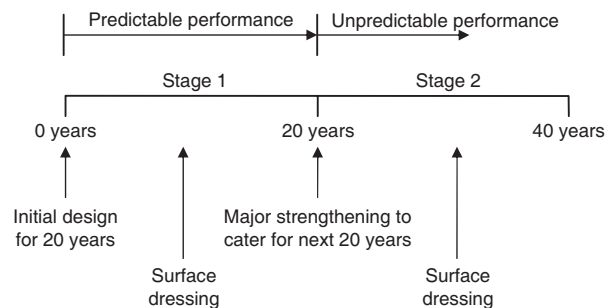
Predictable performance

Unpredictable performance

Stage 1

Stage 2

0 years

20 years

40 years

Initial design for 20 years

Major strengthening to cater for next 20 years

Surface dressing

Surface dressing